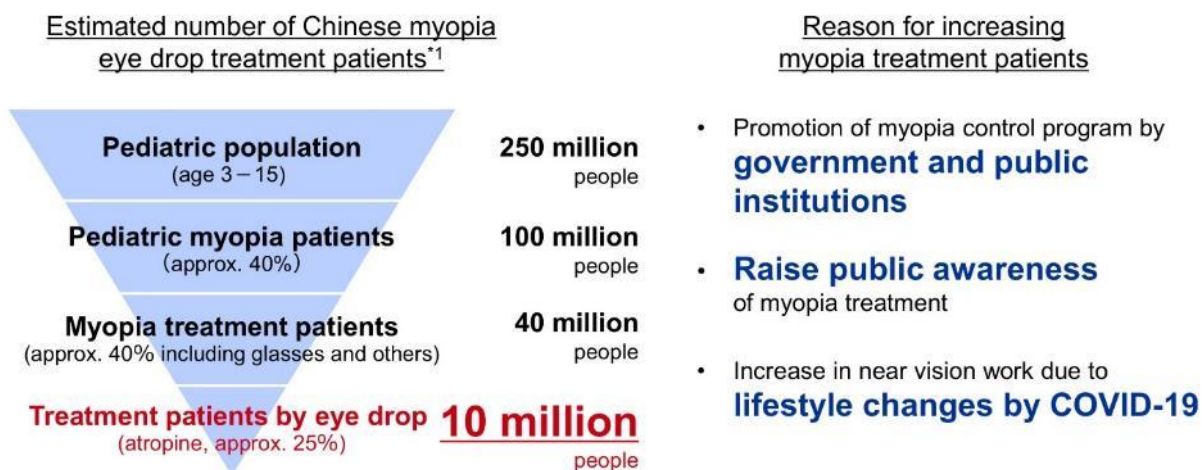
Estimated number of Chinese myopia eye drop treatment patients*1

Pediatric population
(age 3 – 15)

250 million
people

Pediatric myopia patients
(approx. 40%)

100 million
people

Myopia treatment patients
(approx. 40% including glasses and others)

40 million
people

Treatment patients by eye drop
(atropine, approx. 25%)

10 million
people

Reason for increasing myopia treatment patients

• Promotion of myopia control program by **government and public institutions**

• **Raise public awareness** of myopia treatment

• Increase in near vision work due to **lifestyle changes by COVID-19**